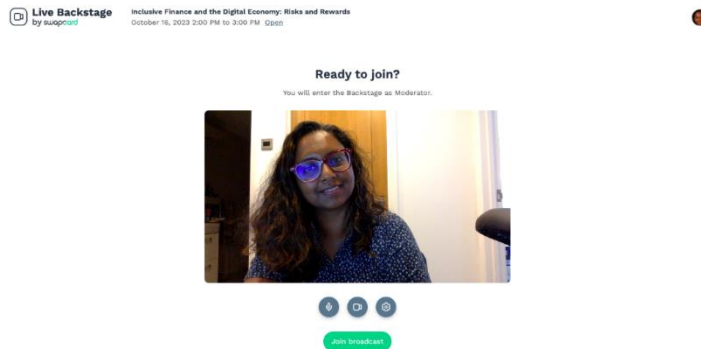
Live Backstage
by swapcard

Inclusive Finance and the Digital Economy: Risks and Rewards
October 16, 2023 2:00 PM to 3:00 PM Open

Ready to join?

You will enter the Backstage as Moderator.

Join broadcast